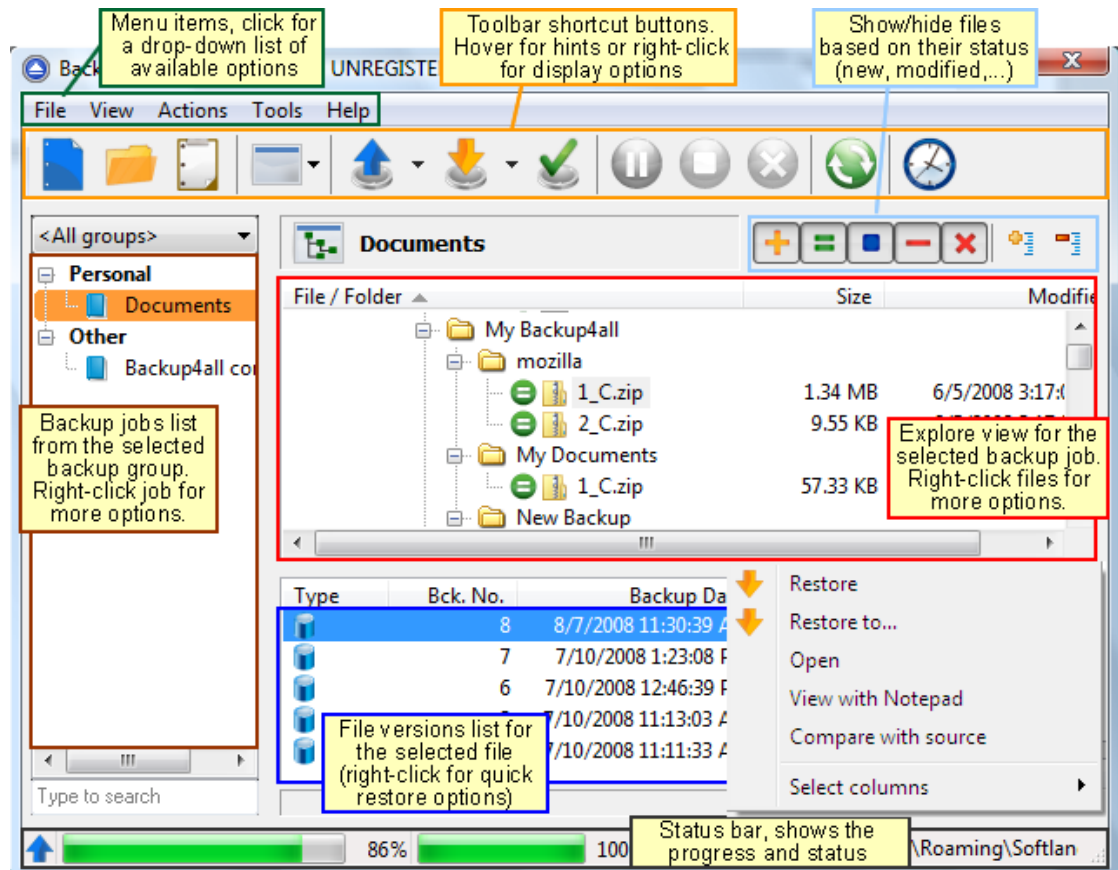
Menu items, click for a drop-down list of available options

Toolbar shortcut buttons. Hover for hints or right-click for display options

Show/hide files based on their status (new, modified,...)

Back

UNREGISTE

File View Actions Tools Help

<All groups>

Personal

Documents

Other

Backup4all co

Documents

| File / Folder | Size | Modifie |
|---|---|---|
| My Backup4all | | |
| mozilla | | |
| 1_C.zip | 1.34 MB | 6/5/2008 3:17: |
| 2_C.zip | 9.55 KB | |
| My Documents | | |
| 1_C.zip | 57.33 KB | |
| New Backup | | |

Backup jobs list from the selected backup group. Right-click job for more options.

Explore view for the selected backup job. Right-click files for more options.

| Type | Bck. No. | Backup Da |
|---|---|---|
| | 8 | 8/7/2008 11:30:39 A |
| | 7 | 7/10/2008 1:23:08 P |
| | 6 | 7/10/2008 12:46:39 P |
| | | 7/10/2008 11:13:03 A |
| | | 7/10/2008 11:11:33 A |

Restore
Restore to...
Open
View with Notepad
Compare with source
Select columns

File versions list for the selected file (right-click for quick restore options)

Type to search

86%

100

Status bar, shows the progress and status

\Roaming\Softlan